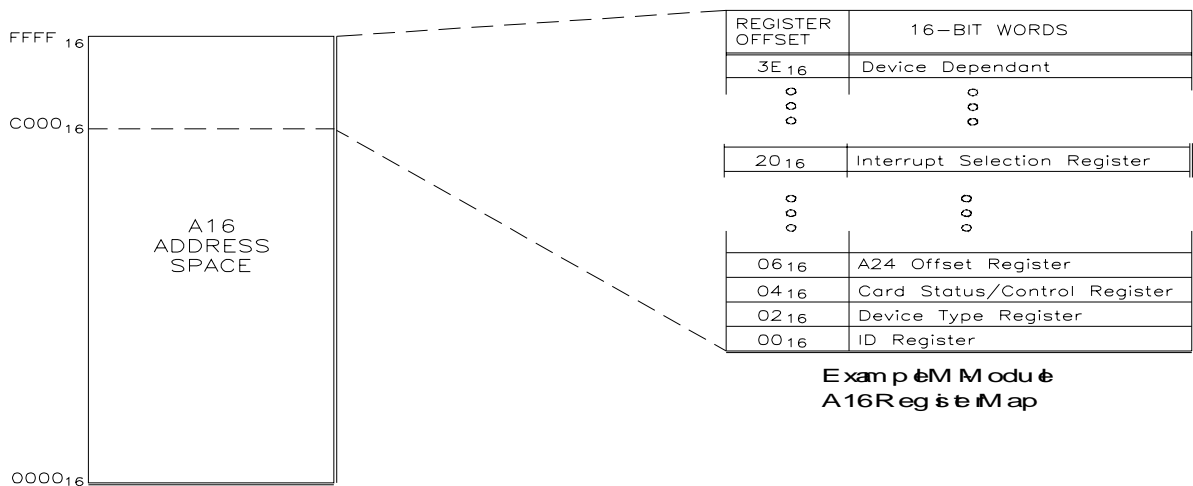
$FFFF_{16}$

$C000_{16}$

A16 ADDRESS SPACE

$0000_{16}$

| REGISTER OFFSET | 16-BIT WORDS |
|---|---|
| $3E_{16}$ | Device Dependant |
| o o o | o o o |
| $20_{16}$ | Interrupt Selection Register |
| o o o | o o o |
| $06_{16}$ | A24 Offset Register |
| $04_{16}$ | Card Status/Control Register |
| $02_{16}$ | Device Type Register |
| $00_{16}$ | ID Register |

Example M Module
A16 Register Map